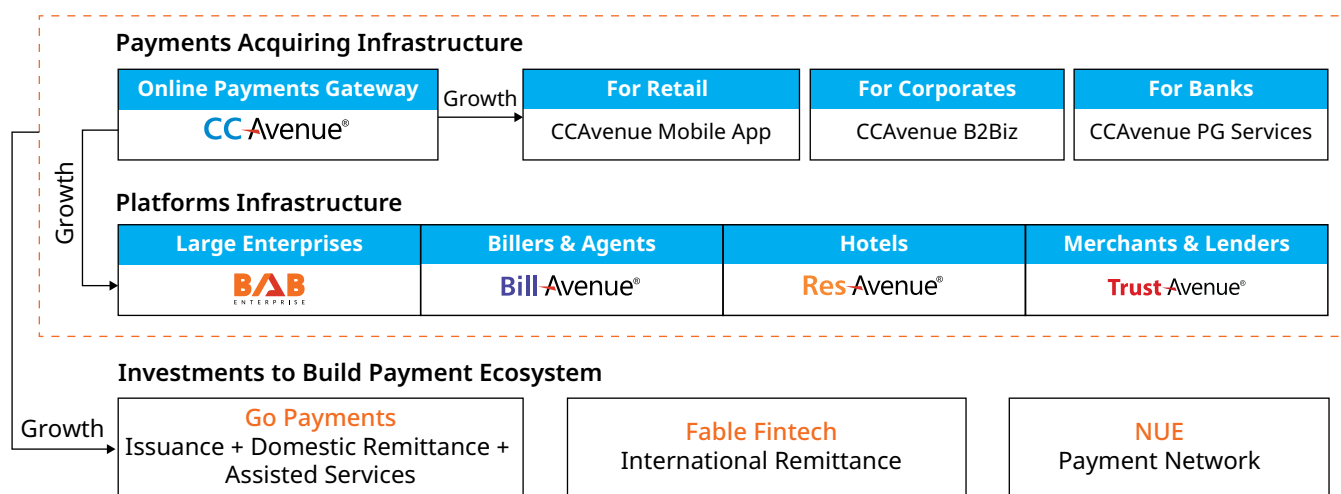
Payments Acquiring Infrastructure

Online Payments Gateway
CCAvenue®

Growth

For Retail
CCAvenue Mobile App

For Corporates
CCAvenue B2Biz

For Banks
CCAvenue PG Services

Growth

Platforms Infrastructure

| Large Enterprises | Billers & Agents | Hotels | Merchants & Lenders |
|---|---|---|---|
| BAB ENTERPRISE | BillAvenue® | ResAvenue® | TrustAvenue® |

Investments to Build Payment Ecosystem

Growth

Go Payments
Issuance + Domestic Remittance + Assisted Services

Fable Fintech
International Remittance

NUE
Payment Network